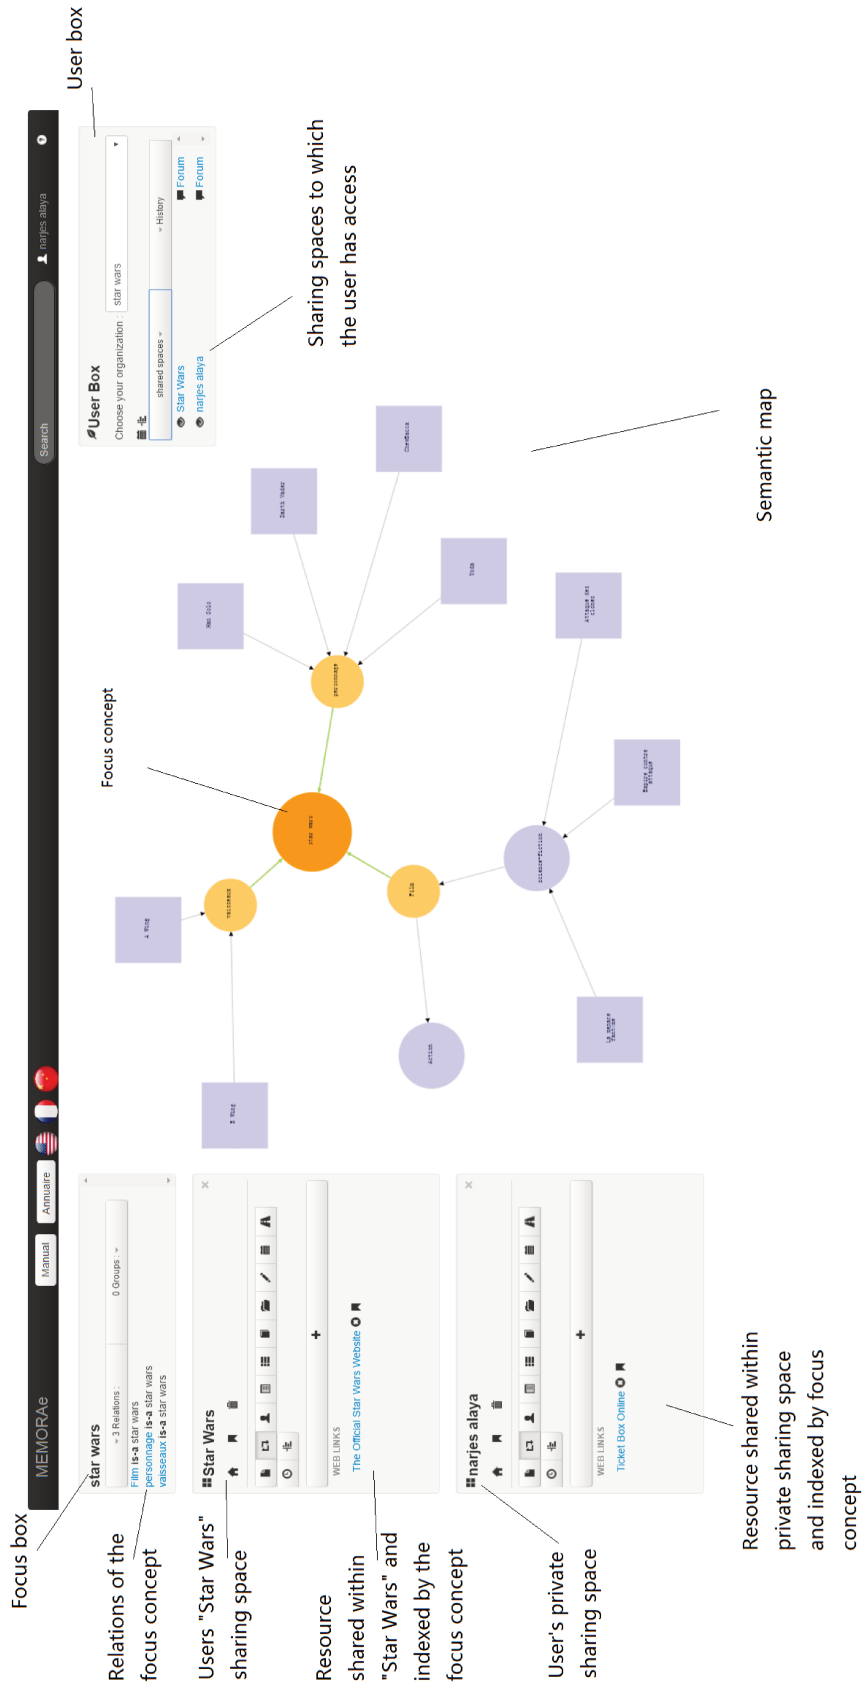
Focus box

Relations of the focus concept

Users "Star Wars" sharing space

Resource shared within "Star Wars" and indexed by the focus concept

User's private sharing space

Resource shared within private sharing space and indexed by focus concept

MEMORAe

Manual

Annuaire

Search

narjes alaya

User box

star wars

3 Relations :

0 Groups :

Film is-a star wars
personnage is-a star wars
vaisseaux is-a star wars

Star Wars

WEB LINKS

The Official Star Wars Website

narjes alaya

WEB LINKS

Ticket Box Online

Focus concept

star wars

vaisseaux

personnage

Film

action

science-fiction

X Wing

Y Wing

Han Solo

Darth Vader

Yoda

Chewbacca

Attaque des clones

Empire contre attaque

La menace fantôme

Semantic map

User Box

Choose your organization :

star wars

shared spaces

History

Star Wars

narjes alaya

Forum

Forum

Sharing spaces to which the user has access